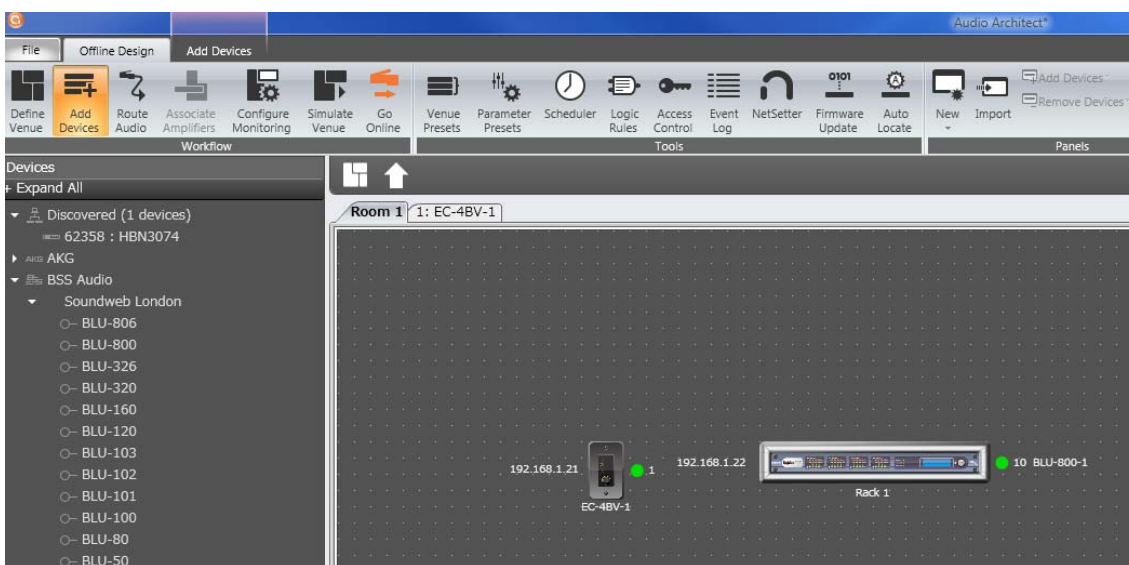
Audio Architect*

File
Offline Design
Add Devices

Define Venue
Add Devices
Route Audio
Associate Amplifiers
Configure Monitoring
Simulate Venue
Go Online
Workflow

Venue Presets
Parameter Presets
Scheduler
Logic Rules
Access Control
Event Log
NetSetter
Firmware Update
Auto Locate
Tools

New
Import
Add Devices
Remove Devices
Panels

Devices
+ Expand All
Discovered (1 devices)
62358 : HBN3074
AKG
BSS Audio
Soundweb London
BLU-806
BLU-800
BLU-326
BLU-320
BLU-160
BLU-120
BLU-103
BLU-102
BLU-101
BLU-100
BLU-80
BLU-50

Room 1
1: EC-4BV-1

192.168.1.21
1
EC-4BV-1
192.168.1.22
Rack 1
10 BLU-800-1